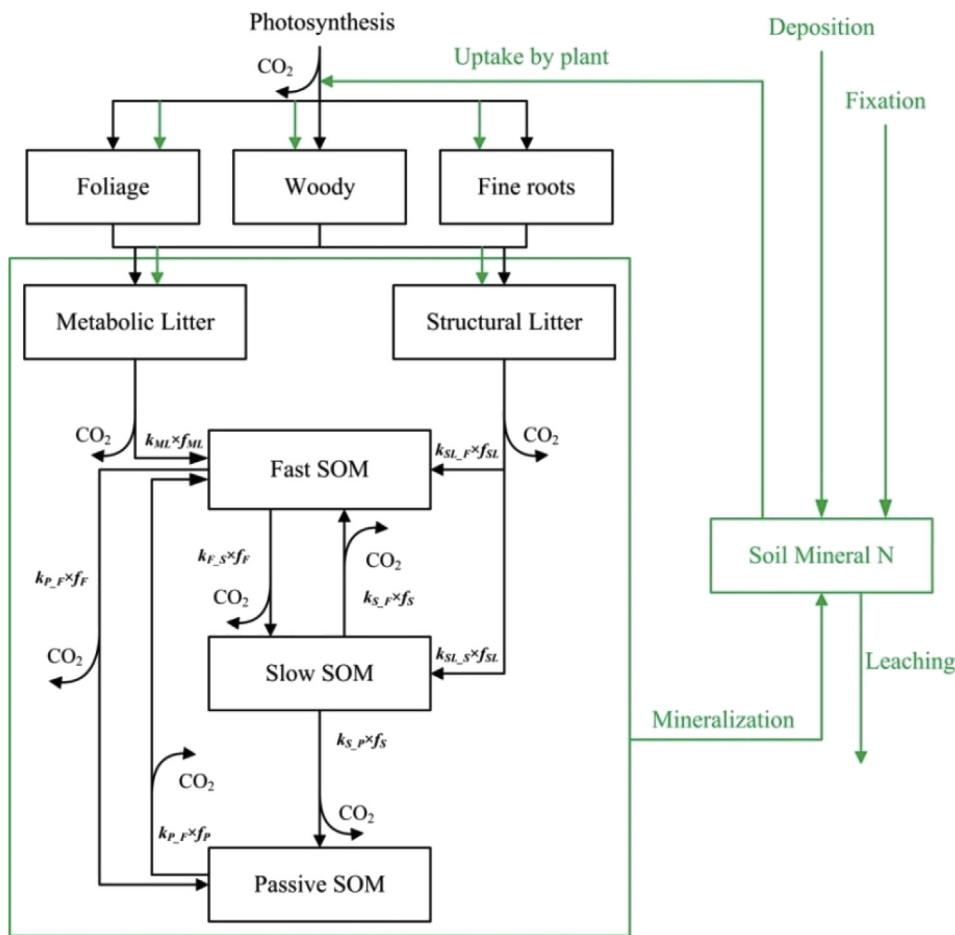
Photosynthesis

$CO_2$

Uptake by plant

Deposition

Fixation

Foliage

Woody

Fine roots

Metabolic Litter

Structural Litter

$CO_2$

$k_{ML}\times f_{ML}$

Fast SOM

$k_{SL\_F}\times f_{SL}$

$CO_2$

Soil Mineral N

$k_{F\_S}\times f_F$

$CO_2$

$k_{P\_F}\times f_F$

$CO_2$

$k_{S\_F}\times f_S$

$CO_2$

$CO_2$

Slow SOM

$k_{SL\_S}\times f_{SL}$

Leaching

Mineralization

$k_{S\_P}\times f_S$

$CO_2$

$CO_2$

$k_{P\_F}\times f_P$

Passive SOM